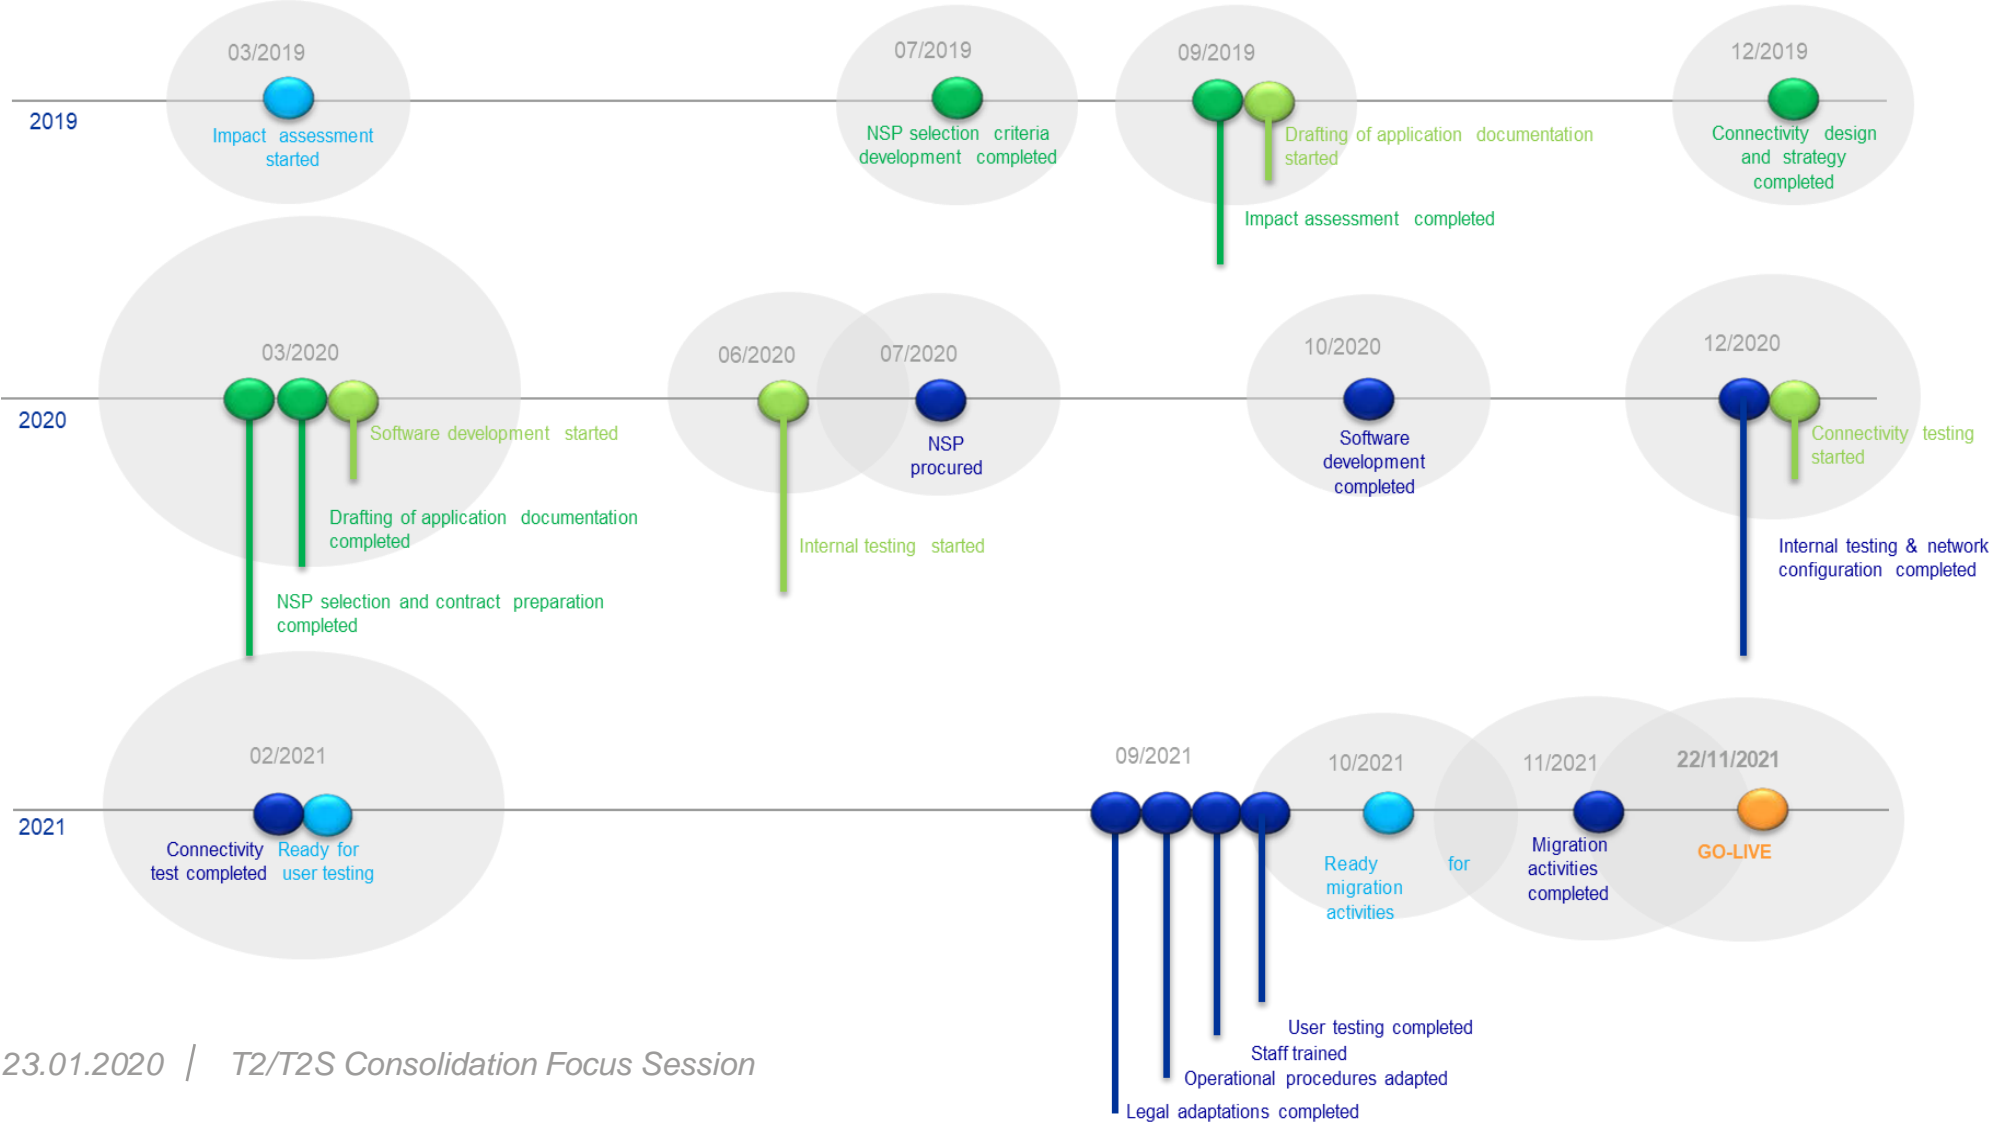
2019

03/2019
Impact assessment started

07/2019
NSP selection criteria development completed

09/2019
Drafting of application documentation started
Impact assessment completed

12/2019
Connectivity design and strategy completed

2020

03/2020
Software development started
Drafting of application documentation completed
NSP selection and contract preparation completed

06/2020
Internal testing started

07/2020
NSP procured

10/2020
Software development completed

12/2020
Connectivity testing started
Internal testing & network configuration completed

2021

02/2021
Connectivity test completed
Ready for user testing

09/2021
User testing completed
Staff trained
Operational procedures adapted
Legal adaptations completed

10/2021
Ready for migration activities

11/2021
Migration activities completed

22/11/2021
GO-LIVE

23.01.2020 | T2/T2S Consolidation Focus Session